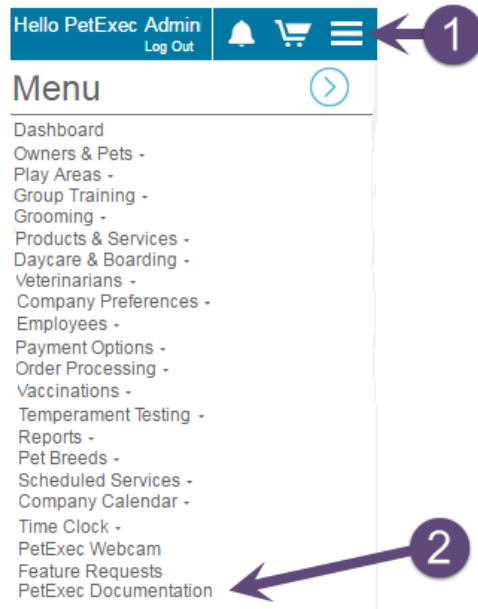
Hello PetExec Admin
Log Out

1

Menu

Dashboard
Owners & Pets -
Play Areas -
Group Training -
Grooming -
Products & Services -
Daycare & Boarding -
Veterinarians -
Company Preferences -
Employees -
Payment Options -
Order Processing -
Vaccinations -
Temperament Testing -
Reports -
Pet Breeds -
Scheduled Services -
Company Calendar -
Time Clock -
PetExec Webcam
Feature Requests
PetExec Documentation

2